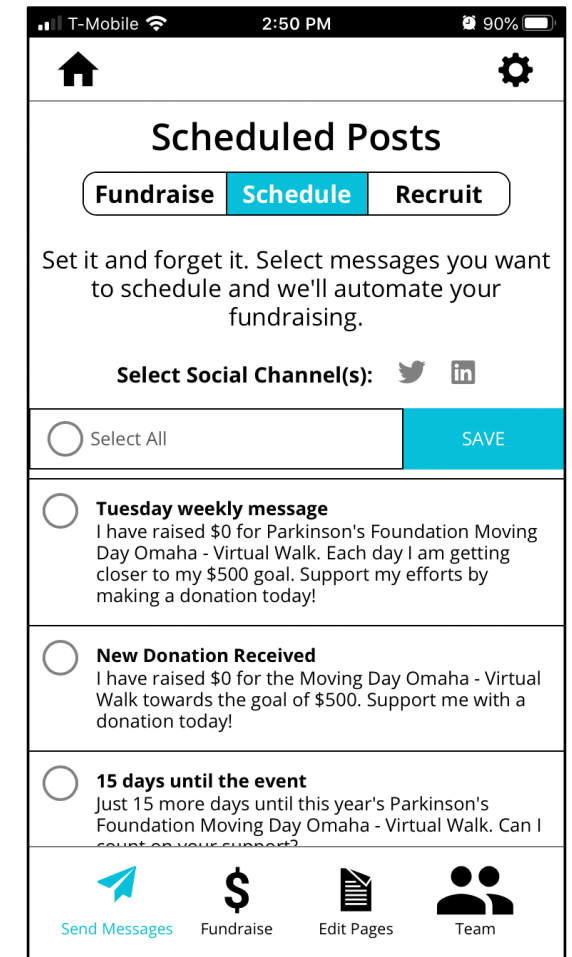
T-Mobile 2:50 PM 90%

Scheduled Posts

Fundraise Schedule Recruit

Set it and forget it. Select messages you want to schedule and we'll automate your fundraising.

Select Social Channel(s):

Select All

SAVE

Tuesday weekly message
I have raised $0 for Parkinson's Foundation Moving Day Omaha - Virtual Walk. Each day I am getting closer to my $500 goal. Support my efforts by making a donation today!

New Donation Received
I have raised $0 for the Moving Day Omaha - Virtual Walk towards the goal of $500. Support me with a donation today!

15 days until the event
Just 15 more days until this year's Parkinson's Foundation Moving Day Omaha - Virtual Walk. Can I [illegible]

Send Messages Fundraise Edit Pages Team